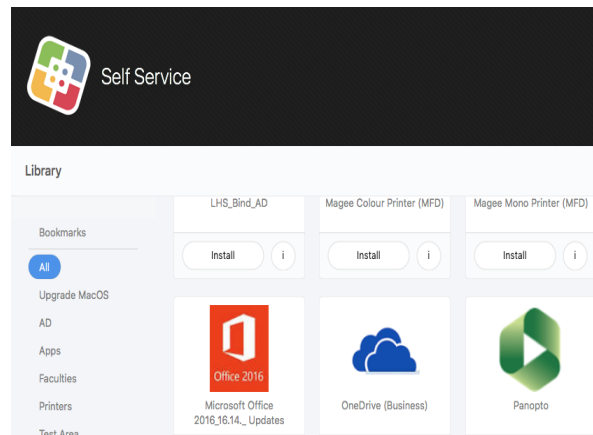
Self Service

Library

Bookmarks

All

Upgrade MacOS

AD

Apps

Faculties

Printers

Test Area

LHS_Bind_AD

Install

i

Magee Colour Printer (MFD)

Install

i

Magee Mono Printer (MFD)

Install

i

Office 2016

Microsoft Office 2016_16.14._ Updates

OneDrive (Business)

Panopto